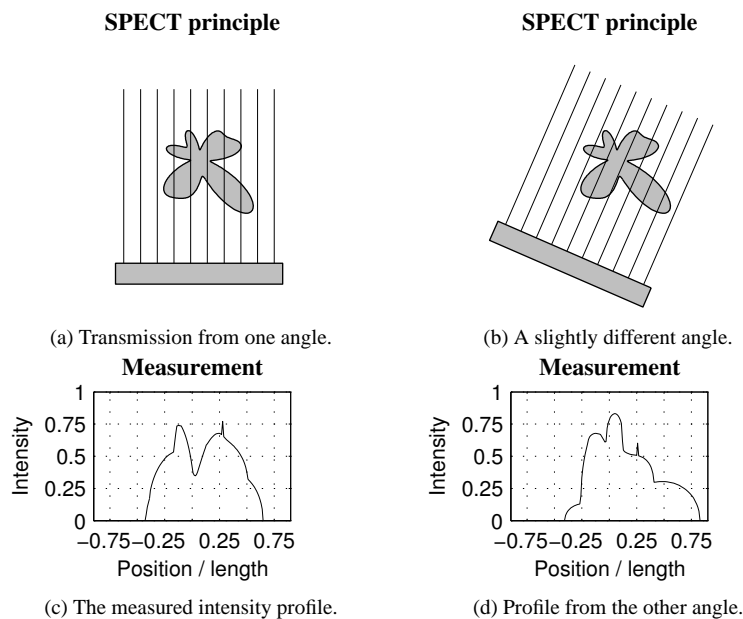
SPECT principle

(a) Transmission from one angle.

SPECT principle

(b) A slightly different angle.

Measurement

Intensity

1

0.75

0.5

0.25

0

−0.75−0.25 0.25 0.75

Position / length

(c) The measured intensity profile.

Measurement

Intensity

1

0.75

0.5

0.25

0

−0.75−0.25 0.25 0.75

Position / length

(d) Profile from the other angle.